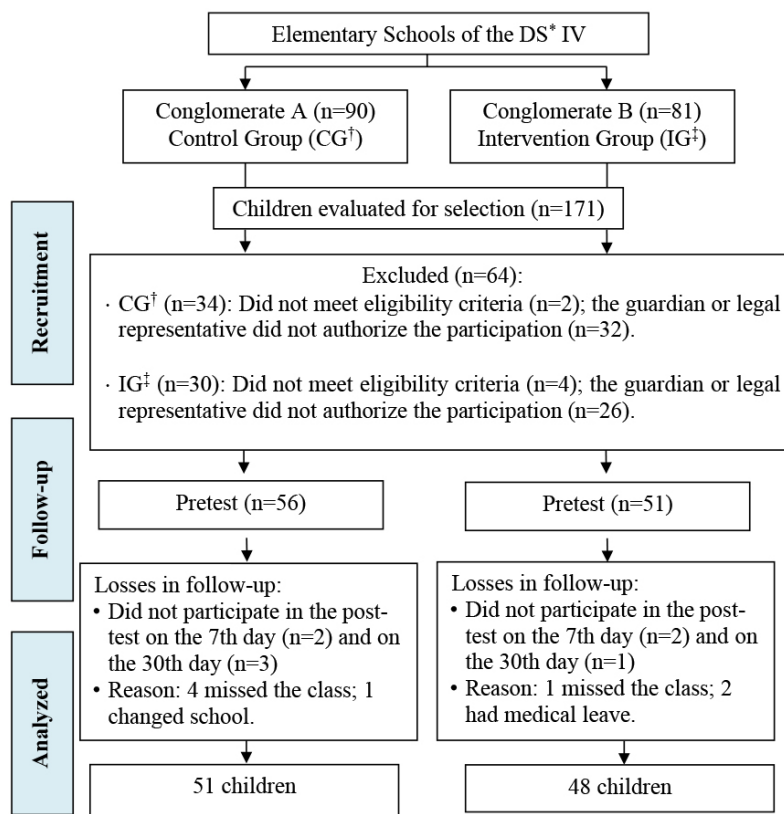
Elementary Schools of the DS* IV

Conglomerate A (n=90)
Control Group (CG†)

Conglomerate B (n=81)
Intervention Group (IG‡)

Children evaluated for selection (n=171)

Recruitment

Excluded (n=64):
· CG† (n=34): Did not meet eligibility criteria (n=2); the guardian or legal representative did not authorize the participation (n=32).

· IG‡ (n=30): Did not meet eligibility criteria (n=4); the guardian or legal representative did not authorize the participation (n=26).

Follow-up

Pretest (n=56)

Pretest (n=51)

Losses in follow-up:
• Did not participate in the posttest on the 7th day (n=2) and on the 30th day (n=3)
• Reason: 4 missed the class; 1 changed school.

Losses in follow-up:
• Did not participate in the posttest on the 7th day (n=2) and on the 30th day (n=1)
• Reason: 1 missed the class; 2 had medical leave.

Analyzed

51 children

48 children